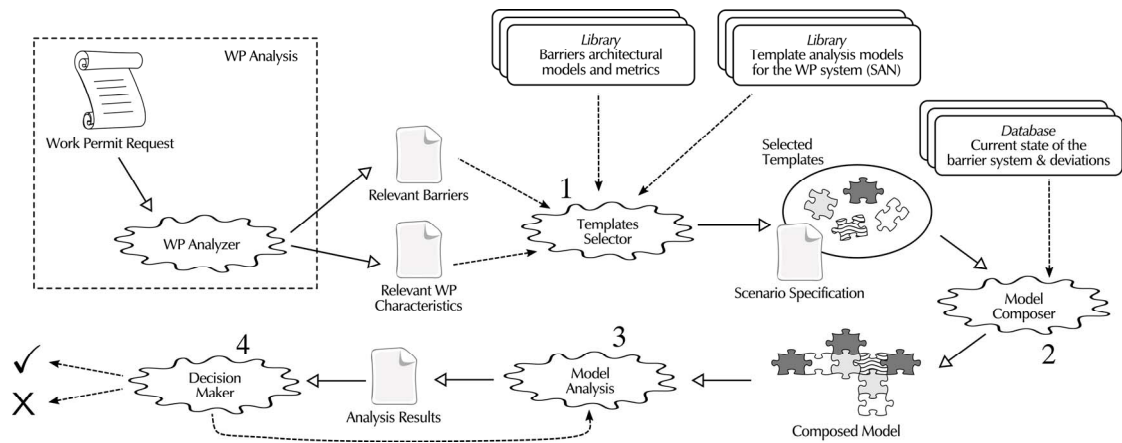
WP Analysis

Work Permit Request

WP Analyzer

Relevant Barriers

Relevant WP Characteristics

Library
Barriers architectural models and metrics

Library
Template analysis models for the WP system (SAN)

1

Templates Selector

Selected Templates

Scenario Specification

Database
Current state of the barrier system & deviations

Model Composer

2

Composed Model

3

Model Analysis

Analysis Results

4

Decision Maker

✓

X